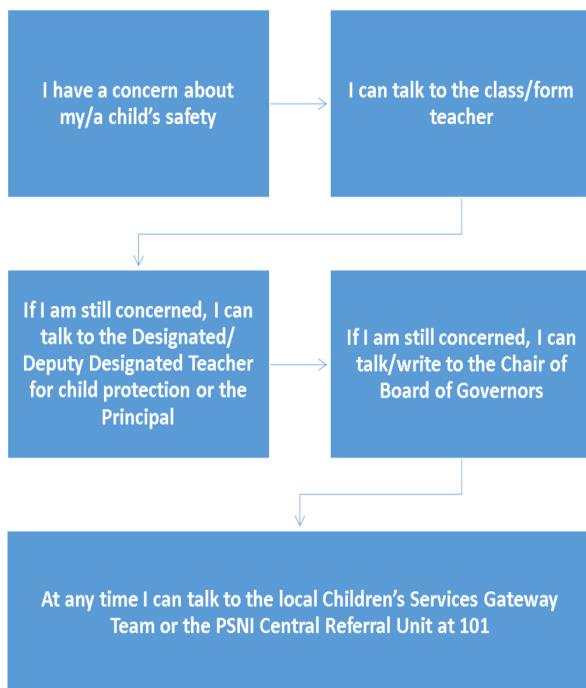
I have a concern about my/a child’s safety

I can talk to the class/form teacher

If I am still concerned, I can talk to the Designated/ Deputy Designated Teacher for child protection or the Principal

If I am still concerned, I can talk/write to the Chair of Board of Governors

At any time I can talk to the local Children’s Services Gateway Team or the PSNI Central Referral Unit at 101